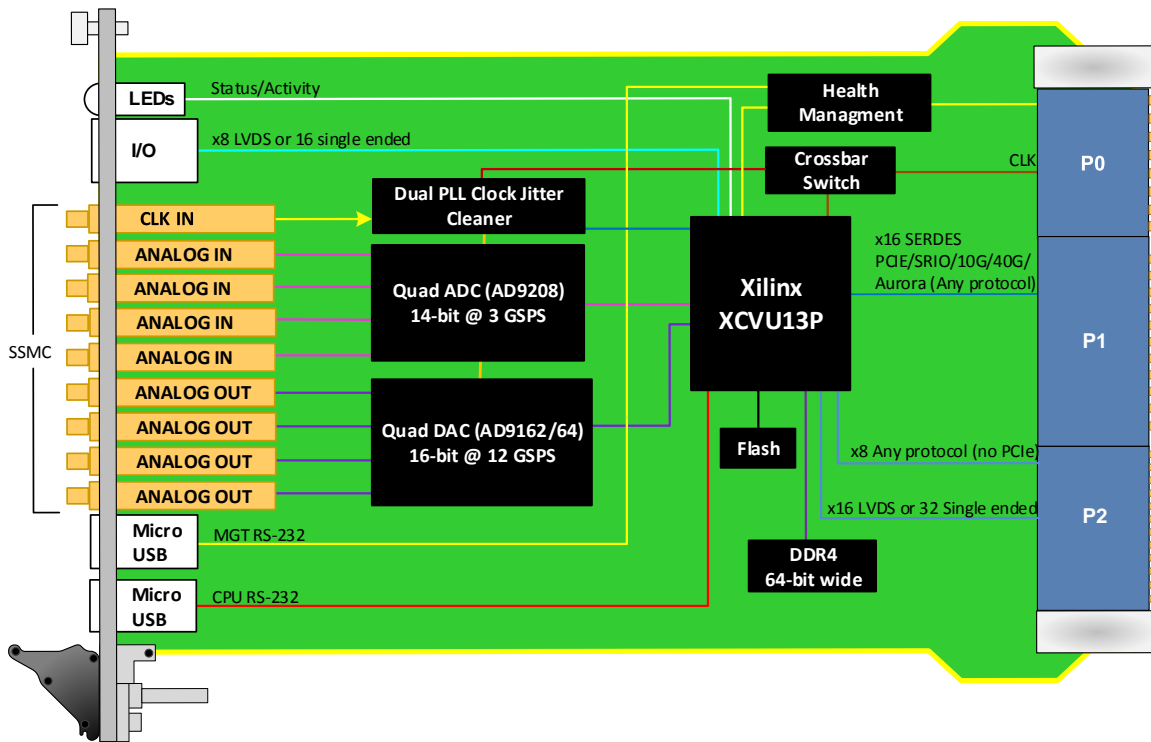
LEDs
Status/Activity
I/O
x8 LVDS or 16 single ended
Health Managment
Crossbar Switch
CLK
P0
CLK IN
Dual PLL Clock Jitter Cleaner
ANALOG IN
ANALOG IN
ANALOG IN
ANALOG IN
Quad ADC (AD9208) 14-bit @ 3 GSPS
Xilinx XCVU13P
x16 SERDES PCIE/SRIO/10G/40G/ Aurora (Any protocol)
P1
SSMC
ANALOG OUT
ANALOG OUT
ANALOG OUT
ANALOG OUT
Quad DAC (AD9162/64) 16-bit @ 12 GSPS
Flash
x8 Any protocol (no PCIe)
x16 LVDS or 32 Single ended
P2
Micro USB
MGT RS-232
DDR4 64-bit wide
Micro USB
CPU RS-232